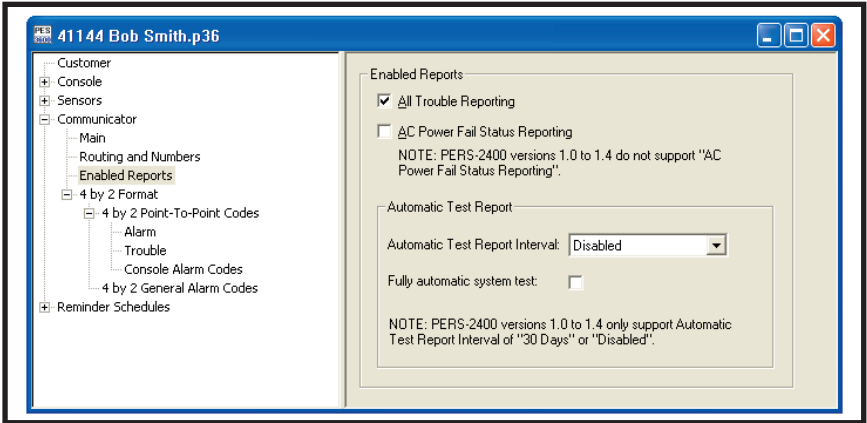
41144 Bob Smith.p36

Customer
Console
Sensors
Communicator
Main
Routing and Numbers
Enabled Reports
4 by 2 Format
4 by 2 Point-To-Point Codes
Alarm
Trouble
Console Alarm Codes
4 by 2 General Alarm Codes
Reminder Schedules

Enabled Reports

All Trouble Reporting

AC Power Fail Status Reporting

NOTE: PERS-2400 versions 1.0 to 1.4 do not support "AC Power Fail Status Reporting".

Automatic Test Report

Automatic Test Report Interval: Disabled

Fully automatic system test:

NOTE: PERS-2400 versions 1.0 to 1.4 only support Automatic Test Report Interval of "30 Days" or "Disabled".